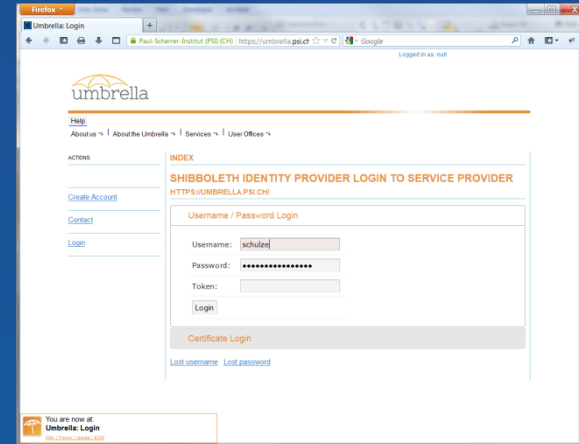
Firefox

Umbrella: Login

Paul-Scherrer-Institut (PSI) (CH) https://umbrella.psi.ch/

Google

Logged in as: null

umbrella

Help

About us | About the Umbrella | Services | User Offices

ACTIONS

Create Account

Contact

Login

INDEX

SHIBBOLETH IDENTITY PROVIDER LOGIN TO SERVICE PROVIDER

HTTPS://UMBRELLA.PSI.CH/

Username / Password Login

Username: schulze

Password: ••••••••••••••••

Token:

Login

Certificate Login

Lost username Lost password

You are now at:
Umbrella: Login
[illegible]